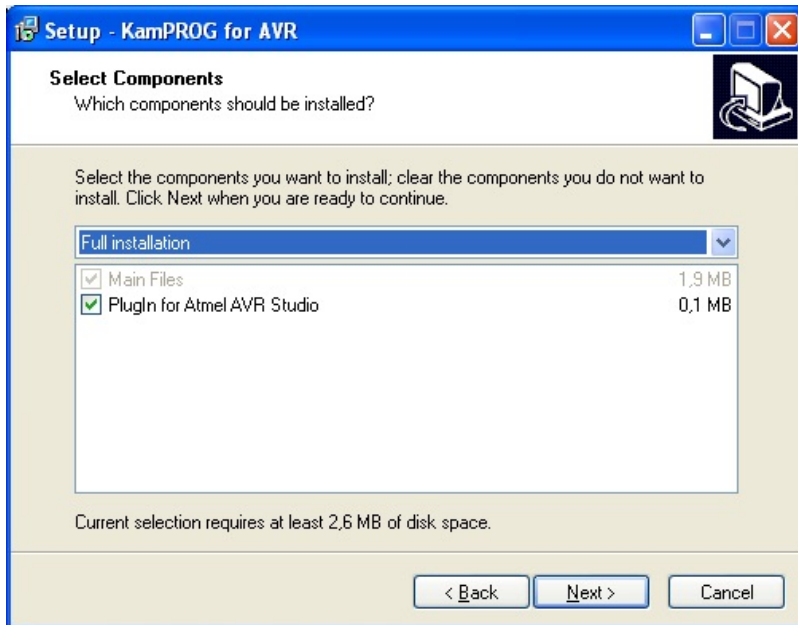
Setup - KamPROG for AVR

Select Components
Which components should be installed?

Select the components you want to install; clear the components you do not want to install. Click Next when you are ready to continue.

Full installation

Main Files 1,9 MB
PlugIn for Atmel AVR Studio 0,1 MB

Current selection requires at least 2,6 MB of disk space.

< Back
Next >
Cancel